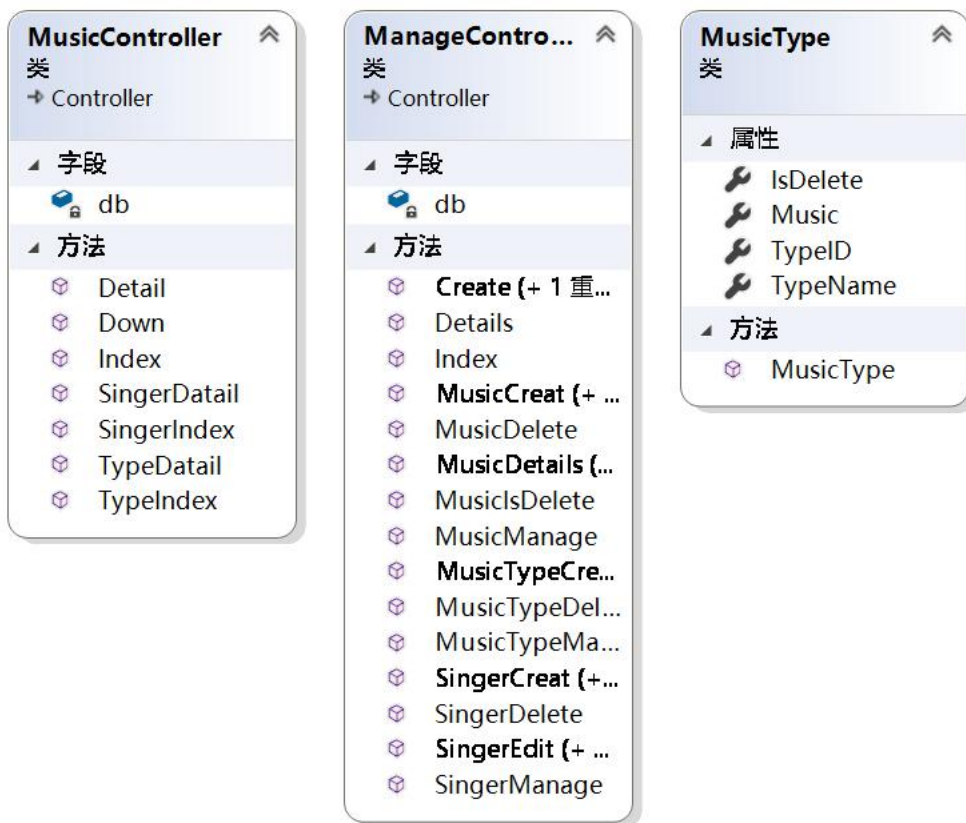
MusicController
类
Controller

字段
db

方法
Detail
Down
Index
SingerDatail
SingerIndex
TypeDatail
TypeIndex

ManageContro...
类
Controller

字段
db

方法
Create (+ 1 重...
Details
Index
MusicCreat (+ ...
MusicDelete
MusicDetails (...
MusicIsDelete
MusicManage
MusicTypeCre...
MusicTypeDel...
MusicTypeMa...
SingerCreat (+...
SingerDelete
SingerEdit (+ ...
SingerManage

MusicType
类

属性
IsDelete
Music
TypeID
TypeName

方法
MusicType